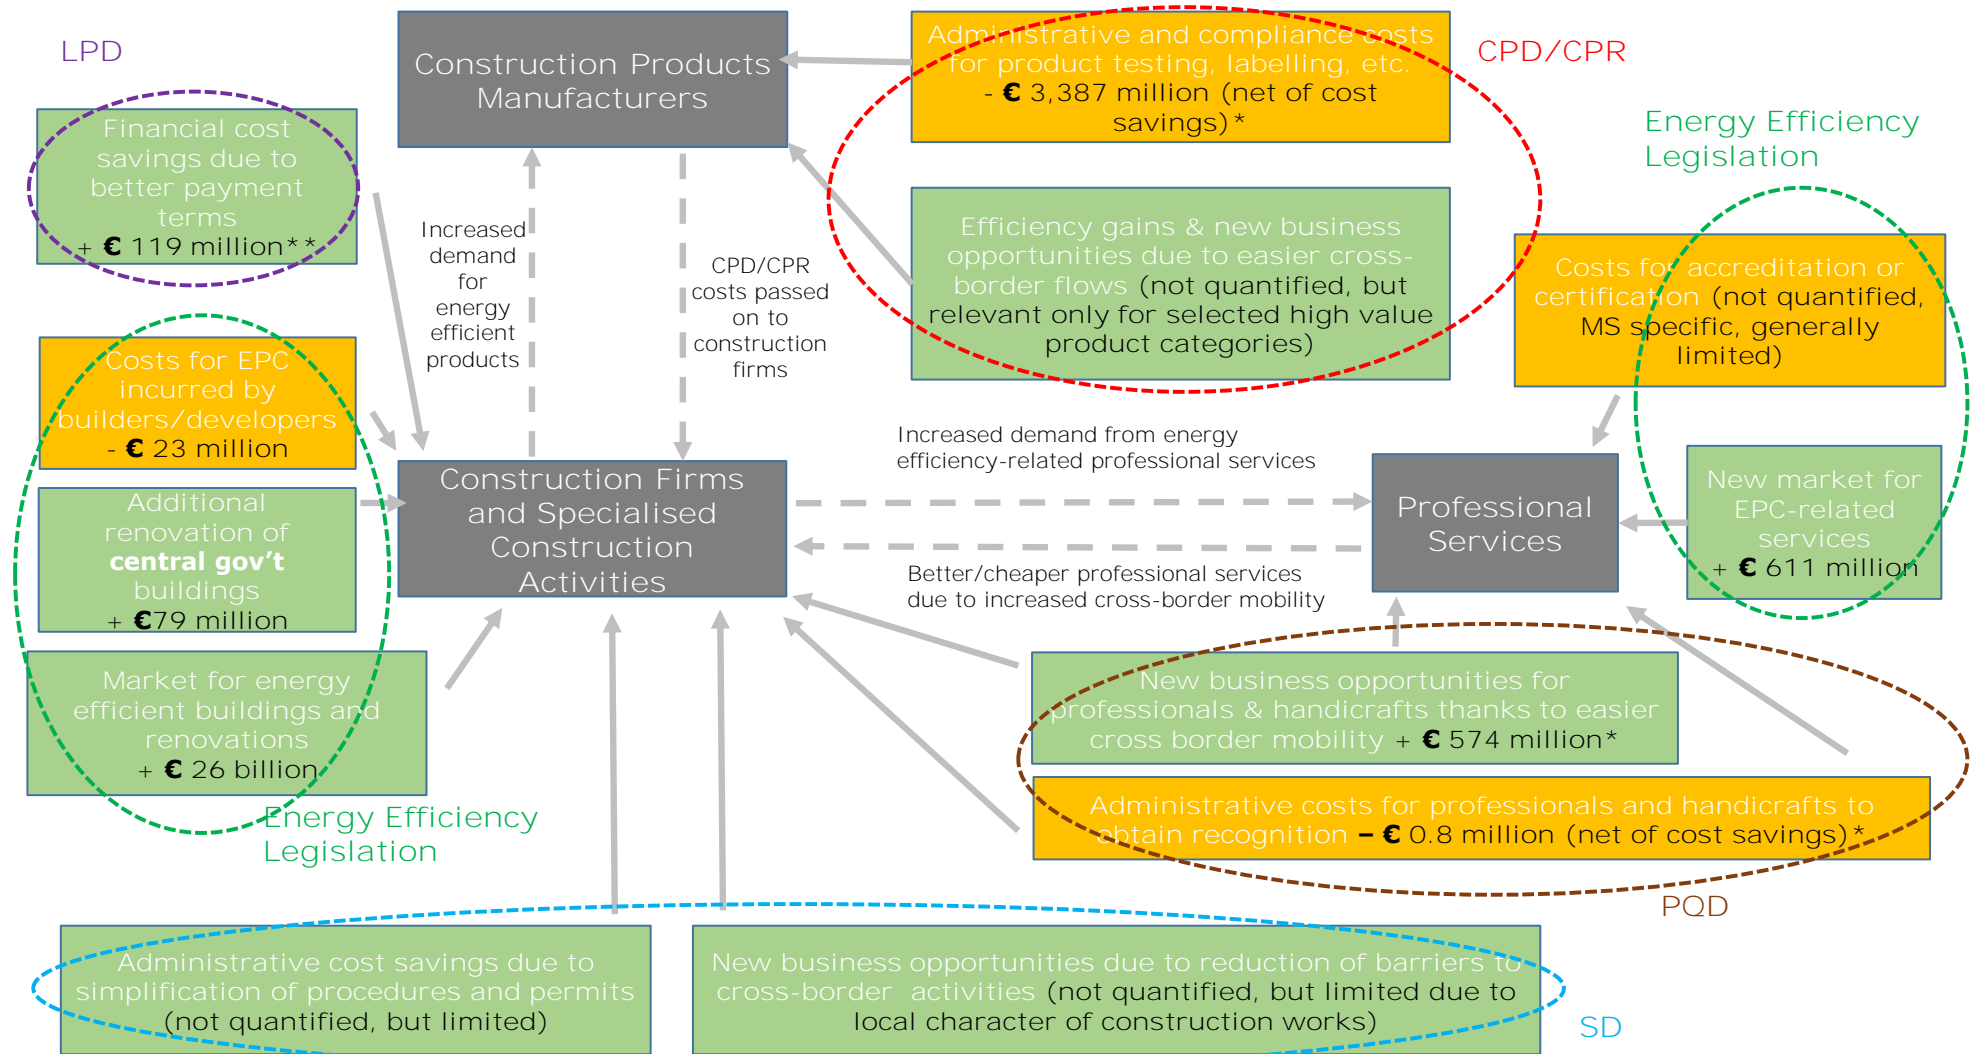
LPD

Construction Products Manufacturers

Administrative and compliance costs for product testing, labelling, etc. - € 3,387 million (net of cost savings)*

CPD/CPR

Energy Efficiency Legislation

Financial cost savings due to better payment terms + € 119 million**

Increased demand for energy efficient products

CPD/CPR costs passed on to construction firms

Efficiency gains & new business opportunities due to easier cross-border flows (not quantified, but relevant only for selected high value product categories)

Costs for accreditation or certification (not quantified, MS specific, generally limited)

Costs for EPC incurred by builders/developers - € 23 million

Additional renovation of central gov't buildings + €79 million

Construction Firms and Specialised Construction Activities

Increased demand from energy efficiency-related professional services

Better/cheaper professional services due to increased cross-border mobility

Professional Services

New market for EPC-related services + € 611 million

Market for energy efficient buildings and renovations + € 26 billion

Energy Efficiency Legislation

New business opportunities for professionals & handicrafts thanks to easier cross border mobility + € 574 million*

Administrative costs for professionals and handicrafts to obtain recognition – € 0.8 million (net of cost savings)*

PQD

Administrative cost savings due to simplification of procedures and permits (not quantified, but limited)

New business opportunities due to reduction of barriers to cross-border activities (not quantified, but limited due to local character of construction works)

SD